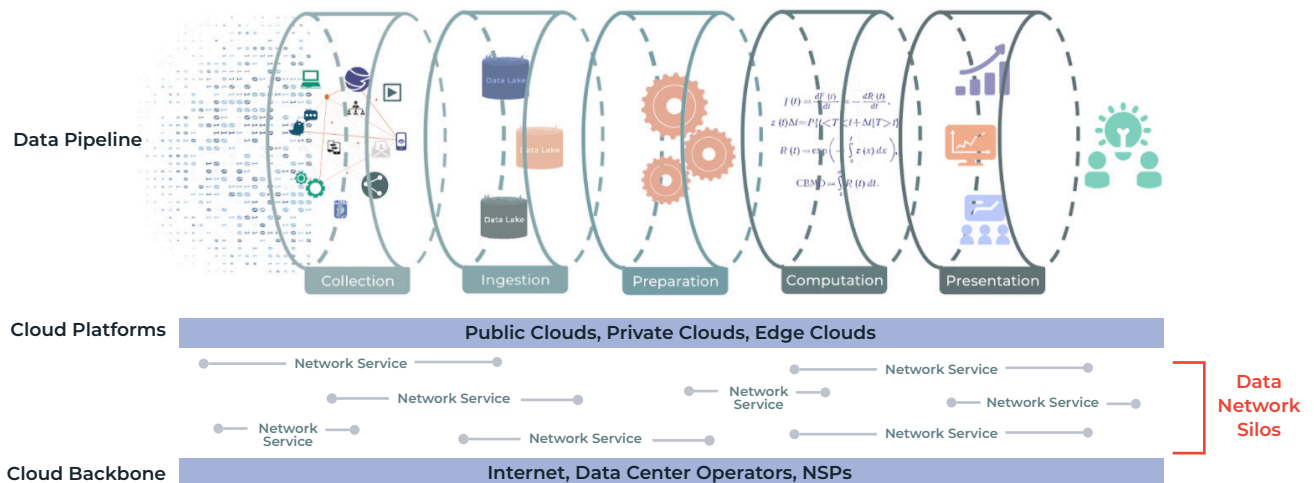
Data Pipeline

Data Lake

Data Lake

Data Lake

$\bar{f}(t) = \frac{dF(t)}{dt} = -\frac{dR(t)}{dt}$,

$z(t)\Delta t = P[t < T < t + \Delta t | T > t]$

$R(t) = \exp\left(-\int_0^t z(x)\,dx\right)$,

$CBMO = \int_0^\infty R(t)\,dt$.

Collection

Ingestion

Preparation

Computation

Presentation

Cloud Platforms

Public Clouds, Private Clouds, Edge Clouds

Network Service

Network Service

Network Service

Network Service

Network Service

Network Service

Network Service

Network Service

Data Network Silos

Cloud Backbone

Internet, Data Center Operators, NSPs